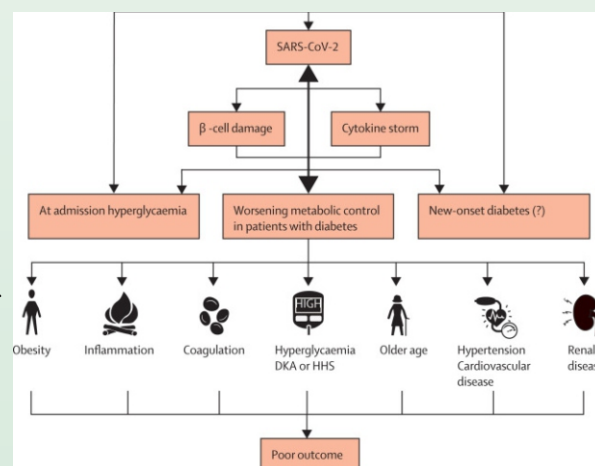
SARS-CoV-2

β -cell damage

Cytokine storm

At admission hyperglycaemia

Worsening metabolic control in patients with diabetes

New-onset diabetes (?)

Obesity

Inflammation

Coagulation

HIGH

Hyperglycaemia DKA or HHS

Older age

Hypertension Cardiovascular disease

Renal diseas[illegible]

Poor outcome